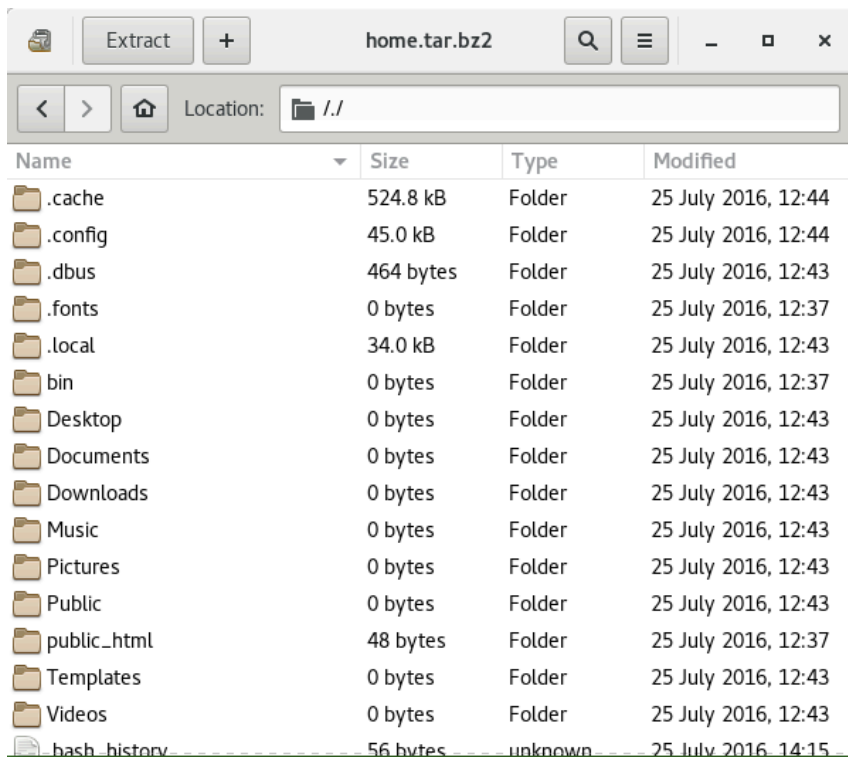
Extract + home.tar.bz2

Location: /./

| Name | Size | Type | Modified |
|---|---|---|---|
| .cache | 524.8 kB | Folder | 25 July 2016, 12:44 |
| .config | 45.0 kB | Folder | 25 July 2016, 12:44 |
| .dbus | 464 bytes | Folder | 25 July 2016, 12:43 |
| .fonts | 0 bytes | Folder | 25 July 2016, 12:37 |
| .local | 34.0 kB | Folder | 25 July 2016, 12:43 |
| bin | 0 bytes | Folder | 25 July 2016, 12:37 |
| Desktop | 0 bytes | Folder | 25 July 2016, 12:43 |
| Documents | 0 bytes | Folder | 25 July 2016, 12:43 |
| Downloads | 0 bytes | Folder | 25 July 2016, 12:43 |
| Music | 0 bytes | Folder | 25 July 2016, 12:43 |
| Pictures | 0 bytes | Folder | 25 July 2016, 12:43 |
| Public | 0 bytes | Folder | 25 July 2016, 12:43 |
| public_html | 48 bytes | Folder | 25 July 2016, 12:37 |
| Templates | 0 bytes | Folder | 25 July 2016, 12:43 |
| Videos | 0 bytes | Folder | 25 July 2016, 12:43 |
| .bash_history | 56 bytes | unknown | 25 July 2016, 14:15 |